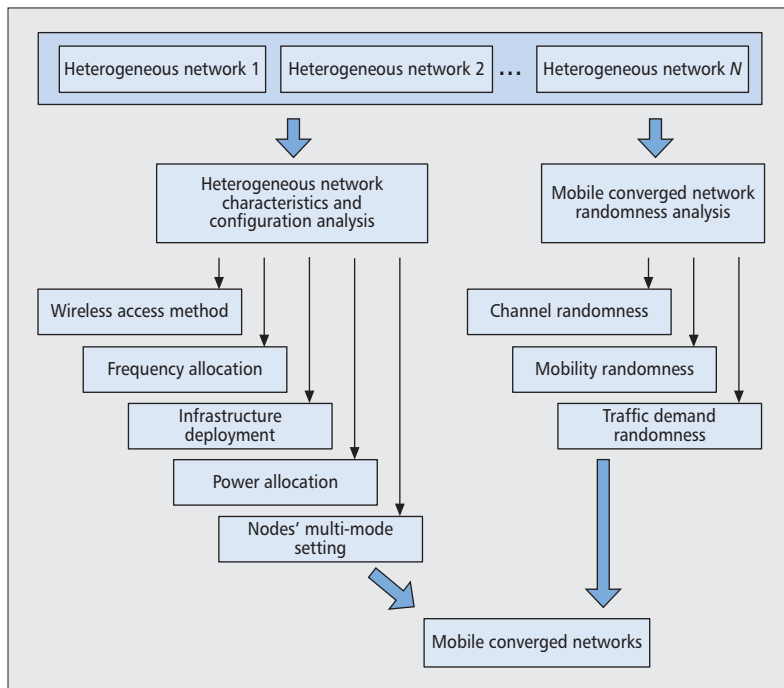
Heterogeneous network 1
Heterogeneous network 2
...
Heterogeneous network $N$

Heterogeneous network characteristics and configuration analysis

Mobile converged network randomness analysis

Wireless access method

Frequency allocation

Infrastructure deployment

Power allocation

Nodes' multi-mode setting

Channel randomness

Mobility randomness

Traffic demand randomness

Mobile converged networks